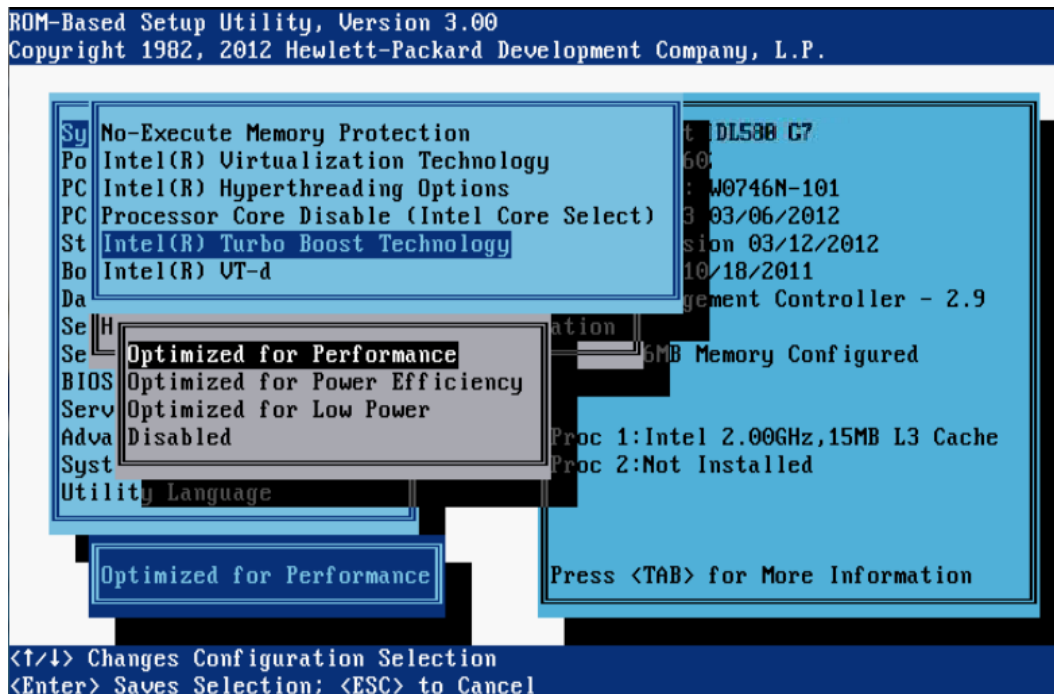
ROM-Based Setup Utility, Version 3.00
Copyright 1982, 2012 Hewlett-Packard Development Company, L.P.

Sy
Po
PC
PC
St
Bo
Da
Se
Se
BIOS
Serv
Adva
Syst
Utility Language

No-Execute Memory Protection
Intel(R) Virtualization Technology
Intel(R) Hyperthreading Options
Processor Core Disable (Intel Core Select)
Intel(R) Turbo Boost Technology
Intel(R) VT-d

H
ation

Optimized for Performance
Optimized for Power Efficiency
Optimized for Low Power
Disabled

t DL580 G7
60
: W0746N-101
3 03/06/2012
sion 03/12/2012
10/18/2011
gement Controller - 2.9
6MB Memory Configured

Proc 1:Intel 2.00GHz,15MB L3 Cache
Proc 2:Not Installed

Optimized for Performance

Press <TAB> for More Information

<↑/↓> Changes Configuration Selection
<Enter> Saves Selection; <ESC> to Cancel